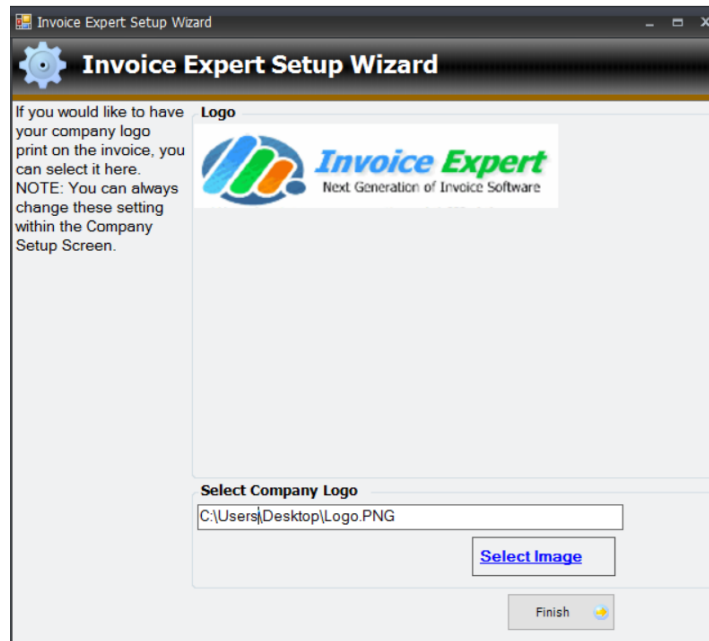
Invoice Expert Setup Wizard

Invoice Expert Setup Wizard

If you would like to have your company logo print on the invoice, you can select it here. NOTE: You can always change these setting within the Company Setup Screen.

Logo

Invoice Expert
Next Generation of Invoice Software

Select Company Logo

C:\Users\Desktop\Logo.PNG

Select Image

Finish